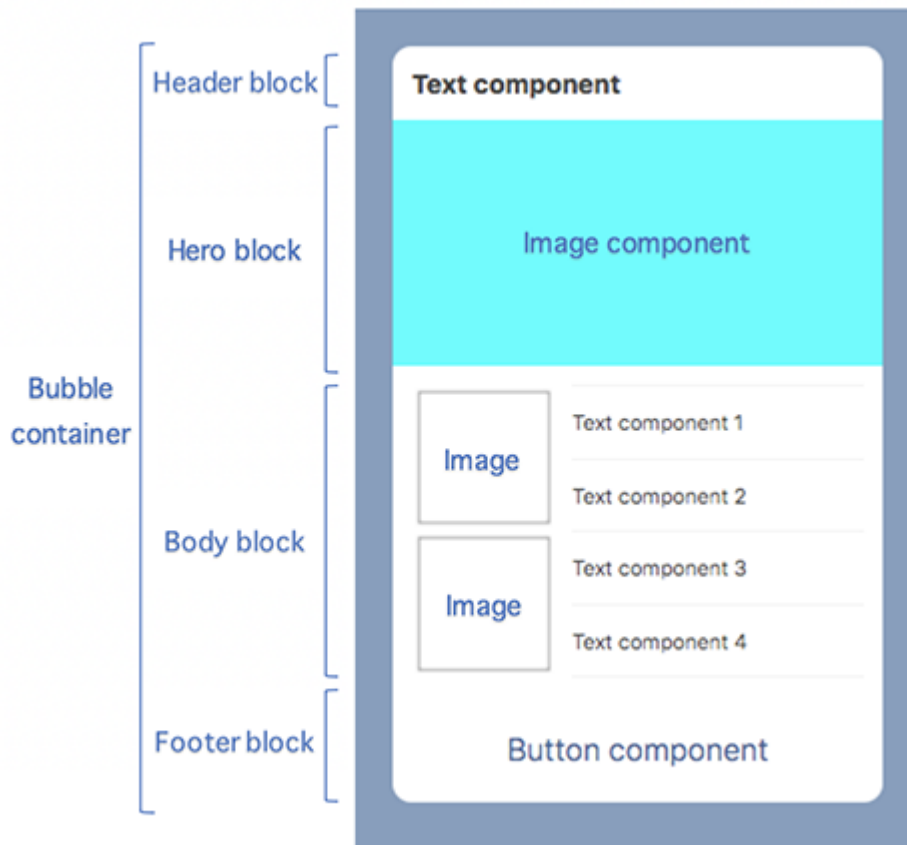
Bubble container

Header block

Hero block

Body block

Footer block

Text component

Image component

Image

Text component 1

Text component 2

Image

Text component 3

Text component 4

Button component